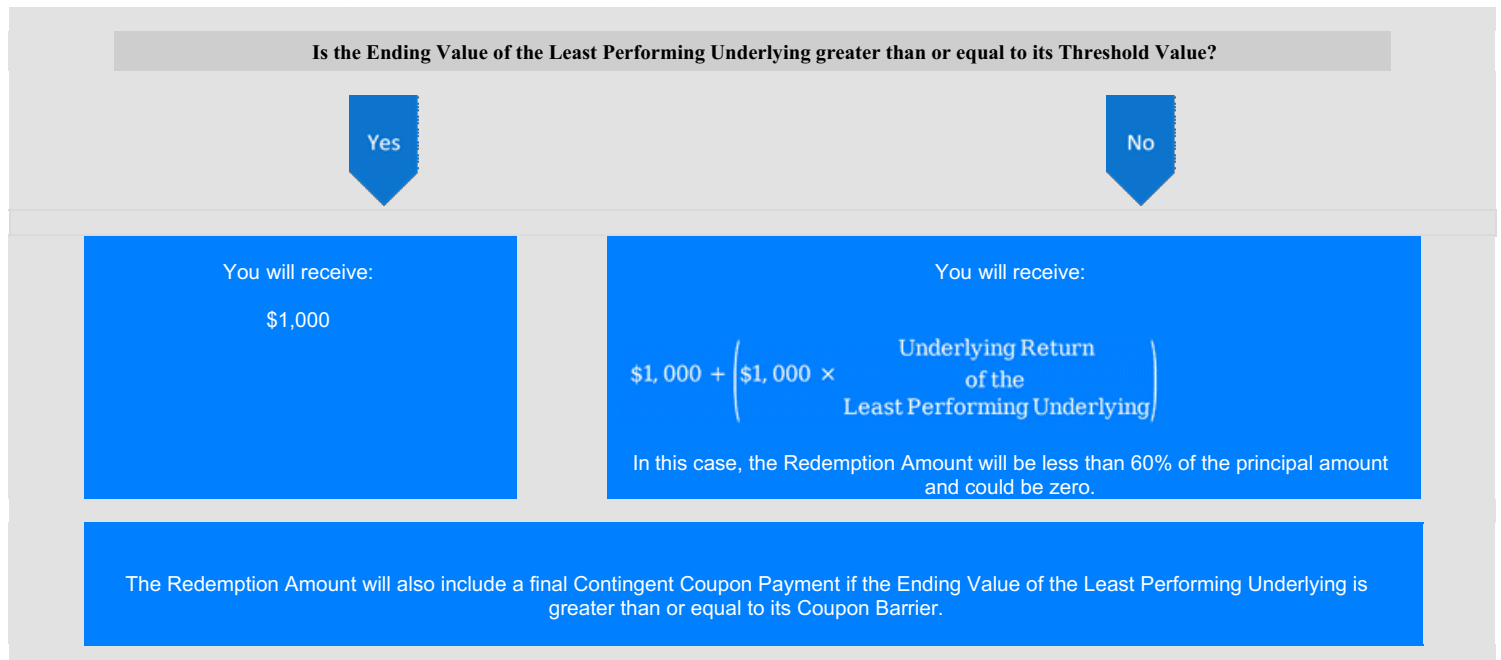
Is the Ending Value of the Least Performing Underlying greater than or equal to its Threshold Value?

Yes

No

You will receive:

$1,000

You will receive:

$\$1,000 + \left(\$1,000 \times \begin{matrix}\text{Underlying Return} \\ \text{of the} \\ \text{Least Performing Underlying}\end{matrix}\right)$

In this case, the Redemption Amount will be less than 60% of the principal amount and could be zero.

The Redemption Amount will also include a final Contingent Coupon Payment if the Ending Value of the Least Performing Underlying is greater than or equal to its Coupon Barrier.